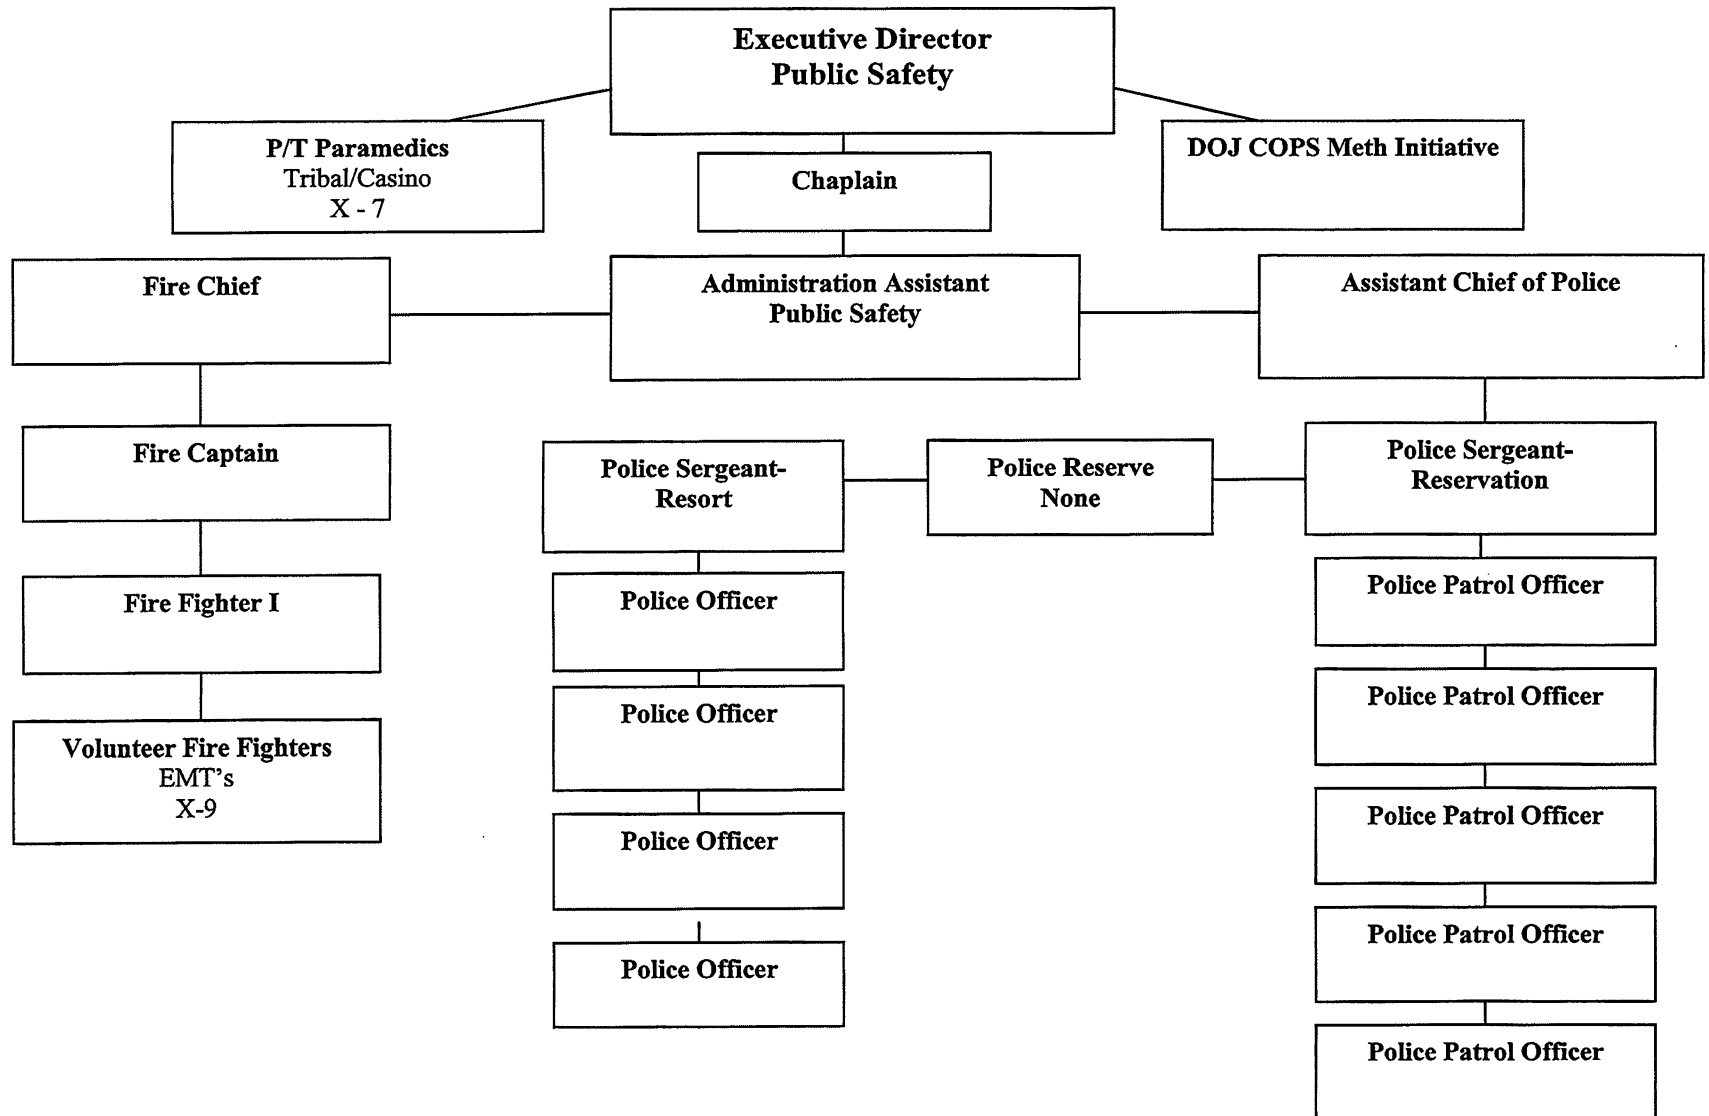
Executive Director
Public Safety

P/T Paramedics
Tribal/Casino
X - 7

Chaplain

DOJ COPS Meth Initiative

Fire Chief

Administration Assistant
Public Safety

Assistant Chief of Police

Fire Captain

Fire Fighter I

Volunteer Fire Fighters
EMT's
X-9

Police Sergeant-
Resort

Police Officer

Police Officer

Police Officer

Police Officer

Police Reserve
None

Police Sergeant-
Reservation

Police Patrol Officer

Police Patrol Officer

Police Patrol Officer

Police Patrol Officer

Police Patrol Officer